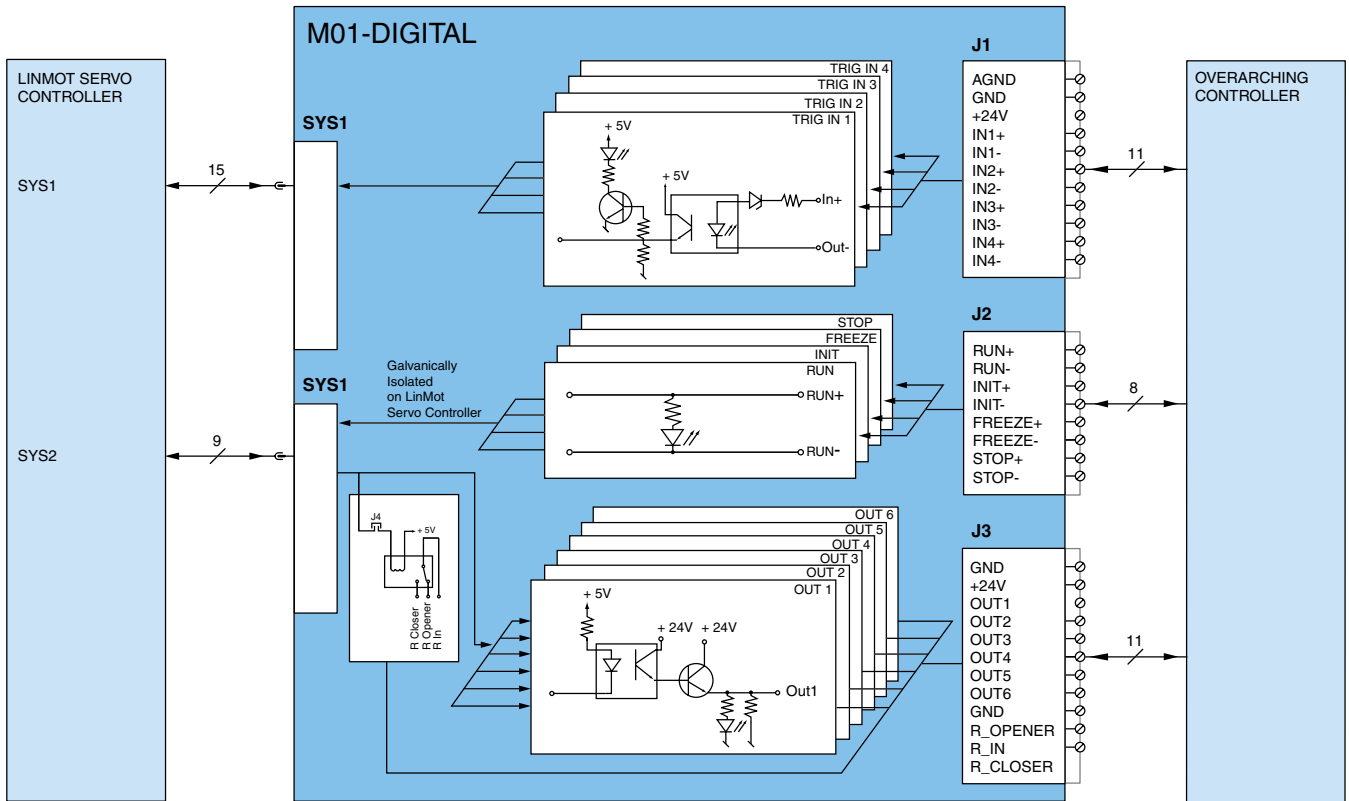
M01-DIGITAL

LINMOT SERVO CONTROLLER

SYS1

SYS2

15

9

SYS1

SYS1

Galvanically Isolated on LinMot Servo Controller

TRIG IN 4
TRIG IN 3
TRIG IN 2
TRIG IN 1

+ 5V
+ 5V
In+
Out-

STOP
FREEZE
INIT
RUN

RUN+
RUN-

J4
+ 5V
R Closer
R Opener
R In

OUT 6
OUT 5
OUT 4
OUT 3
OUT 2
OUT 1

+ 5V
+ 24V
+ 24V
Out1

J1
AGND
GND
+24V
IN1+
IN1-
IN2+
IN2-
IN3+
IN3-
IN4+
IN4-

J2
RUN+
RUN-
INIT+
INIT-
FREEZE+
FREEZE-
STOP+
STOP-

J3
GND
+24V
OUT1
OUT2
OUT3
OUT4
OUT5
OUT6
GND
R_OPENER
R_IN
R_CLOSER

11
8
11

OVERARCHING CONTROLLER